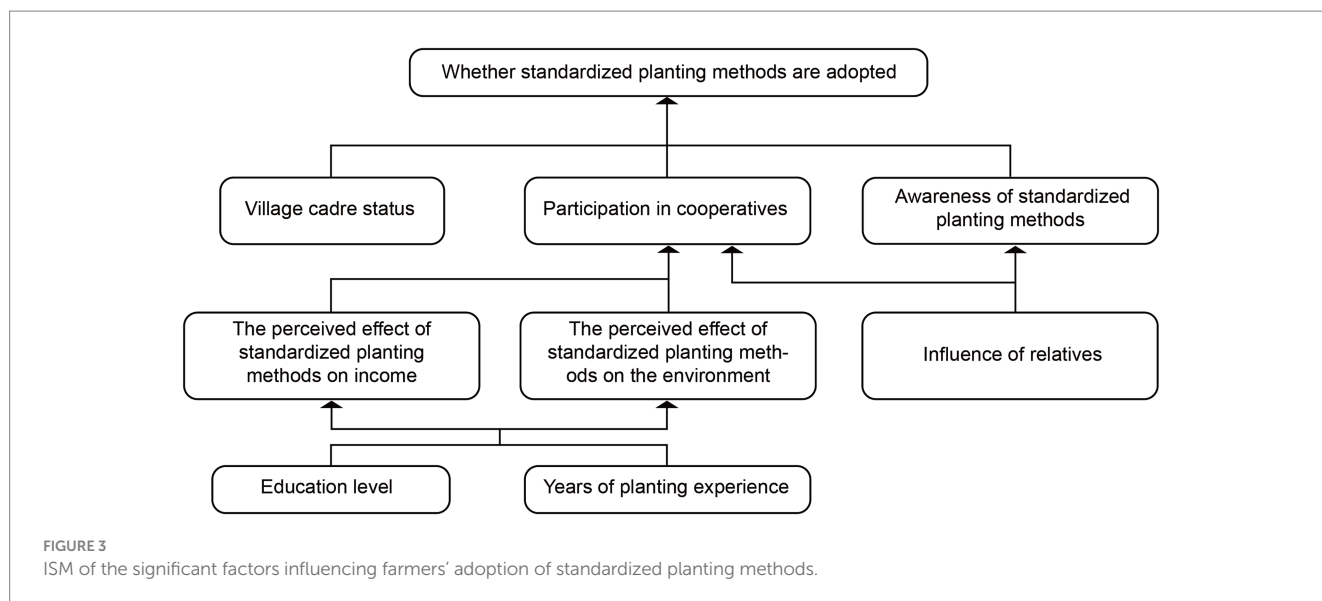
Whether standardized planting methods are adopted

Village cadre status

Participation in cooperatives

Awareness of standardized planting methods

The perceived effect of standardized planting methods on income

The perceived effect of standardized planting methods on the environment

Influence of relatives

Education level

Years of planting experience

FIGURE 3
ISM of the significant factors influencing farmers' adoption of standardized planting methods.